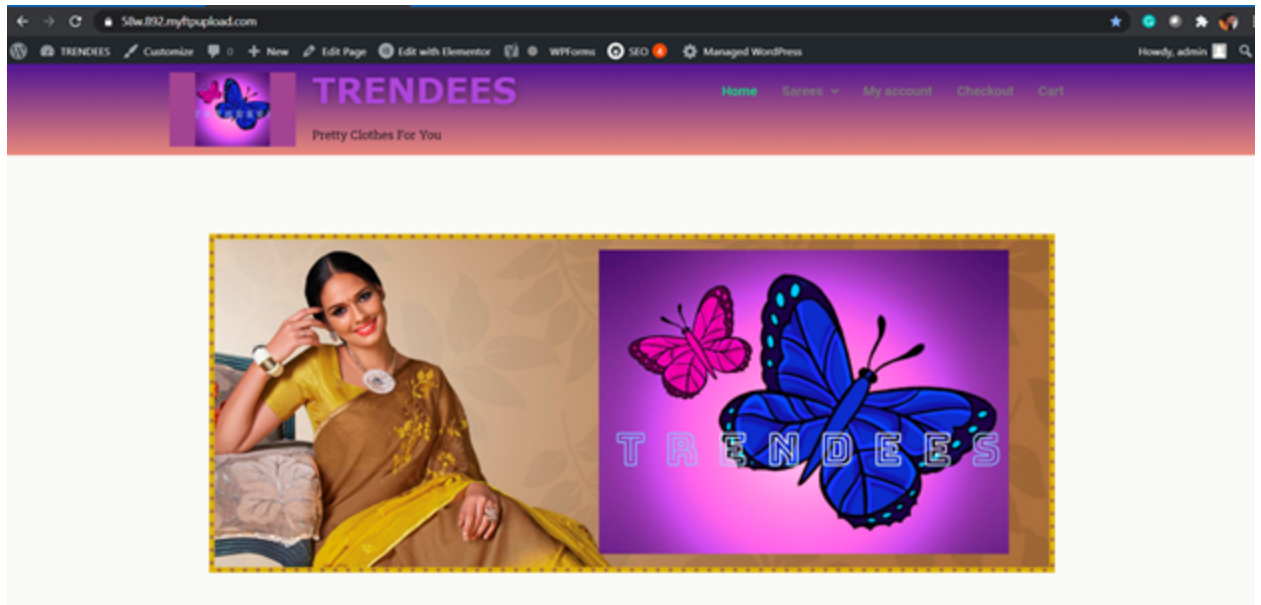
58w.892.myftpupload.com

TRENDEES Customize 0 New Edit Page Edit with Elementor WPForms SEO 4 Managed WordPress Howdy, admin

TRENDEES

Pretty Clothes For You

Home Sarees My account Checkout Cart

TRENDEES